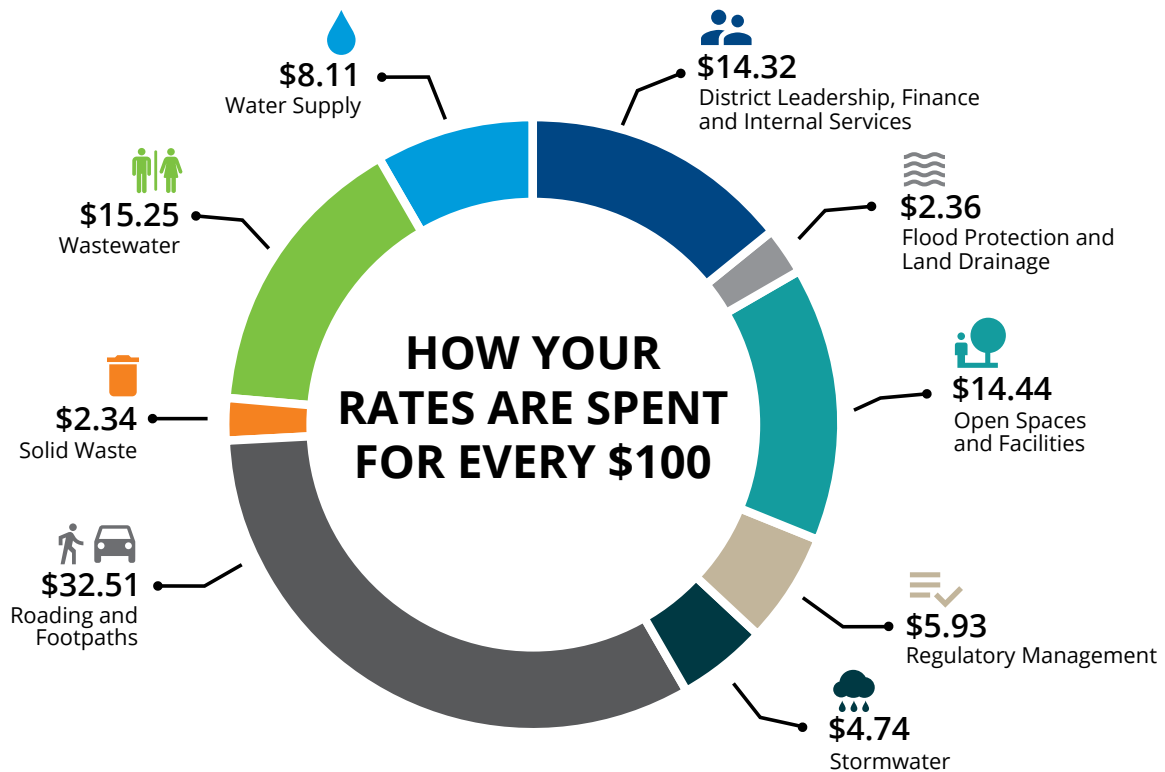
HOW YOUR RATES ARE SPENT FOR EVERY $100

$8.11
Water Supply

$14.32
District Leadership, Finance and Internal Services

$2.36
Flood Protection and Land Drainage

$14.44
Open Spaces and Facilities

$5.93
Regulatory Management

$4.74
Stormwater

$32.51
Roading and Footpaths

$2.34
Solid Waste

$15.25
Wastewater